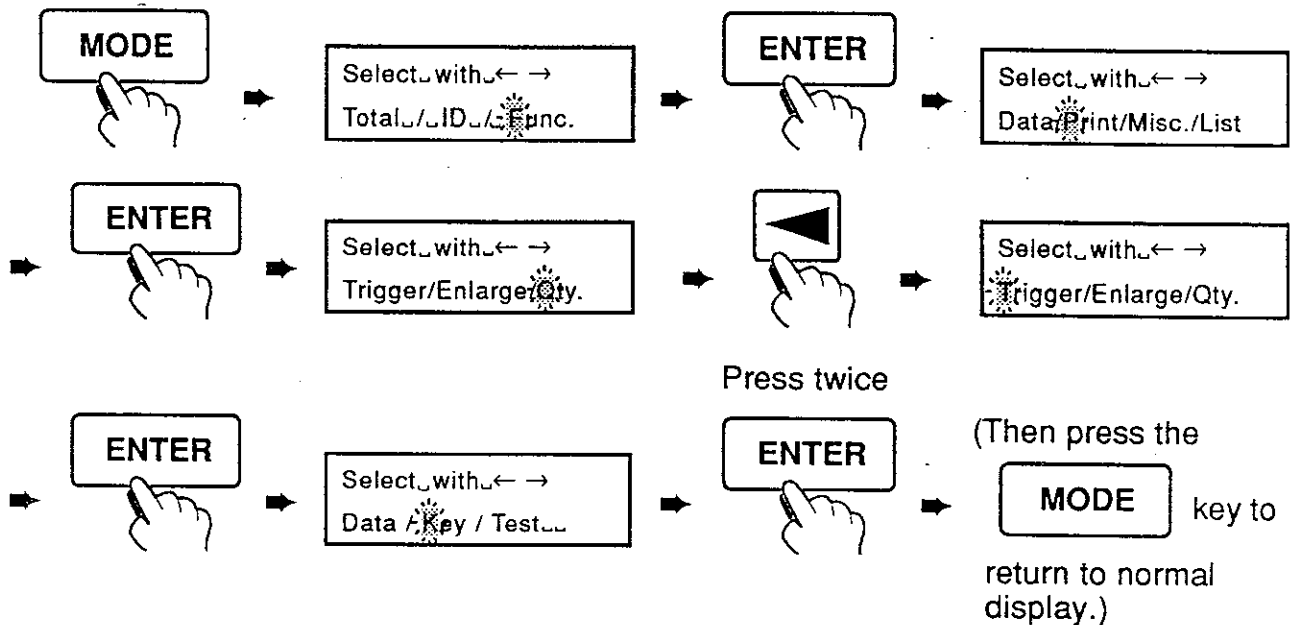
MODE

Select␣with␣← →
Total␣/␣ID␣/␣Func.

ENTER

Select␣with␣← →
Data/Print/Misc./List

ENTER

Select␣with␣← →
Trigger/Enlarge/Qty.

Select␣with␣← →
Trigger/Enlarge/Qty.

Press twice

ENTER

Select␣with␣← →
Data / Key / Test␣␣

ENTER

(Then press the MODE key to return to normal display.)